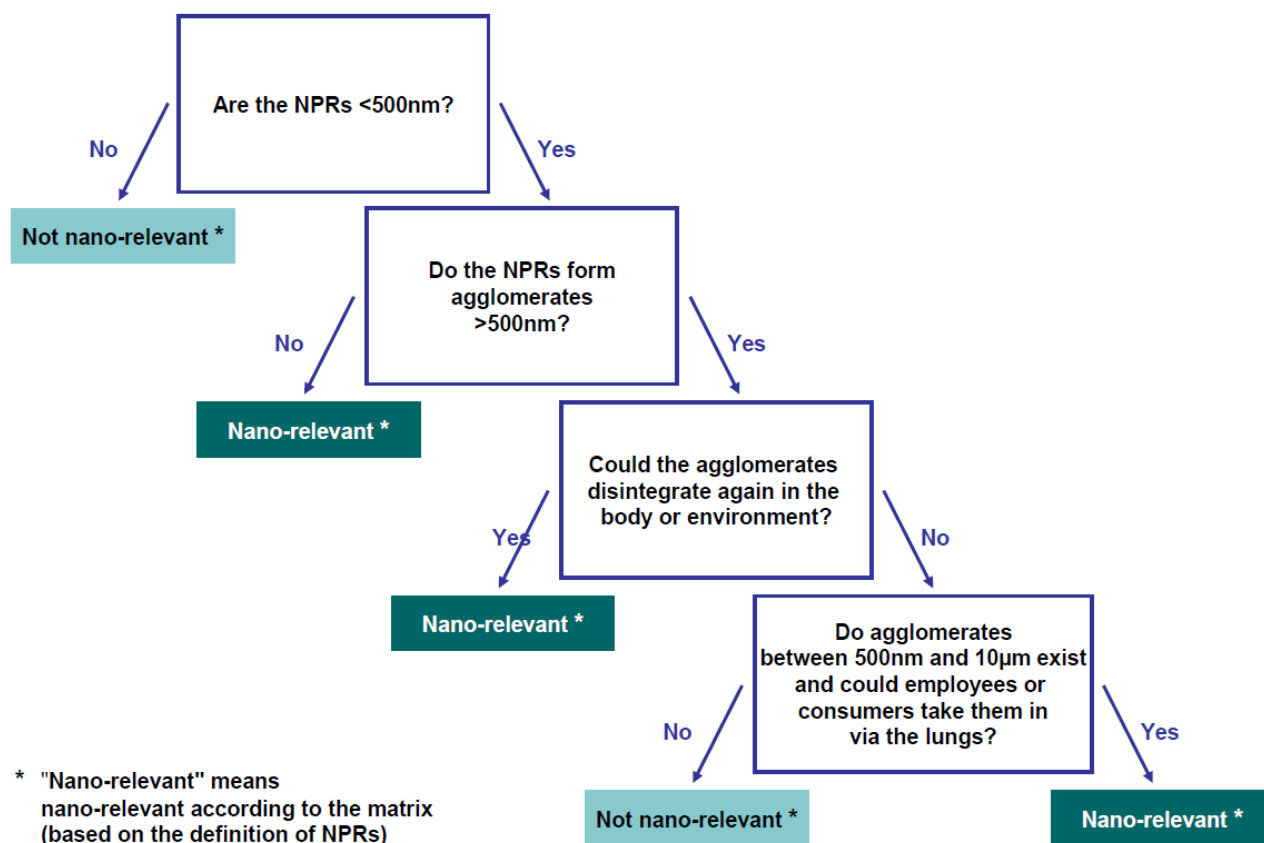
Are the NPRs <500nm?

No

Yes

Not nano-relevant *

Do the NPRs form agglomerates >500nm?

No

Yes

Nano-relevant *

Could the agglomerates disintegrate again in the body or environment?

Yes

No

Nano-relevant *

Do agglomerates between 500nm and 10µm exist and could employees or consumers take them in via the lungs?

No

Yes

* "Nano-relevant" means nano-relevant according to the matrix (based on the definition of NPRs)

Not nano-relevant *

Nano-relevant *